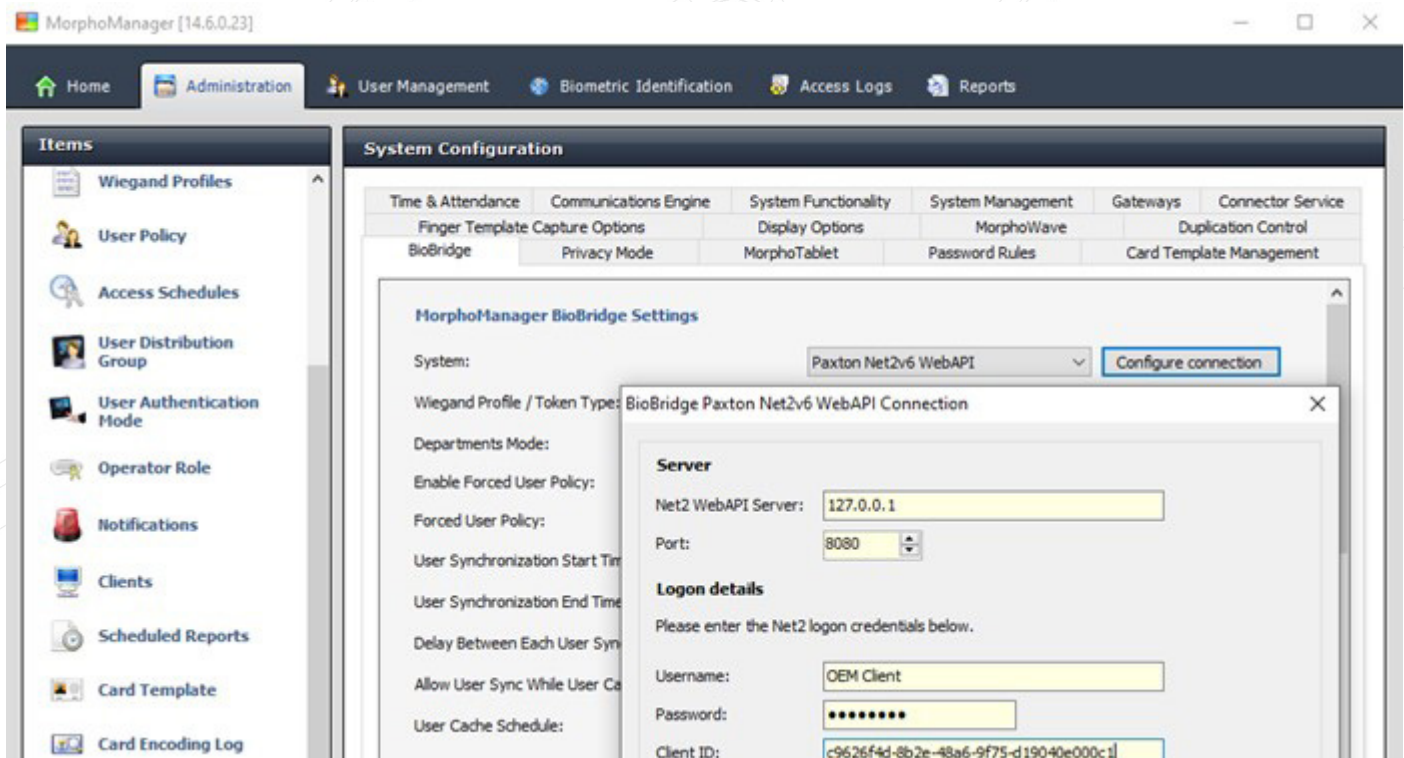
MorphoManager [14.6.0.23]

Home | Administration | User Management | Biometric Identification | Access Logs | Reports

Items

Wiegand Profiles
User Policy
Access Schedules
User Distribution Group
User Authentication Mode
Operator Role
Notifications
Clients
Scheduled Reports
Card Template
Card Encoding Log

System Configuration

Time & Attendance | Communications Engine | System Functionality | System Management | Gateways | Connector Service
Finger Template Capture Options | Display Options | MorphoWave | Duplication Control
BioBridge | Privacy Mode | MorphoTablet | Password Rules | Card Template Management

MorphoManager BioBridge Settings

System: Paxton Net2v6 WebAPI | Configure connection

Wiegand Profile / Token Type:
Departments Mode:
Enable Forced User Policy:
Forced User Policy:
User Synchronization Start Tim
User Synchronization End Time
Delay Between Each User Syn
Allow User Sync While User Ca
User Cache Schedule:

BioBridge Paxton Net2v6 WebAPI Connection

Server

Net2 WebAPI Server: 127.0.0.1
Port: 8080

Logon details

Please enter the Net2 logon credentials below.

Username: OEM Client
Password: ••••••••
Client ID: c9626f4d-8b2e-48a6-9f75-d19040e000c1